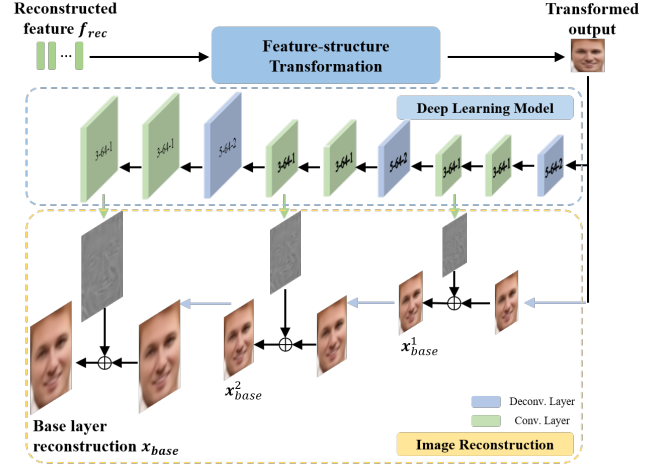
Reconstructed feature $f_{rec}$

Feature-structure Transformation

Transformed output

Deep Learning Model

3-64-1

3-64-1

5-64-2

3-64-1

3-64-1

5-64-2

3-64-1

3-64-1

5-64-2

$x_{base}^{1}$

$x_{base}^{2}$

Base layer reconstruction $x_{base}$

Deconv. Layer

Conv. Layer

Image Reconstruction